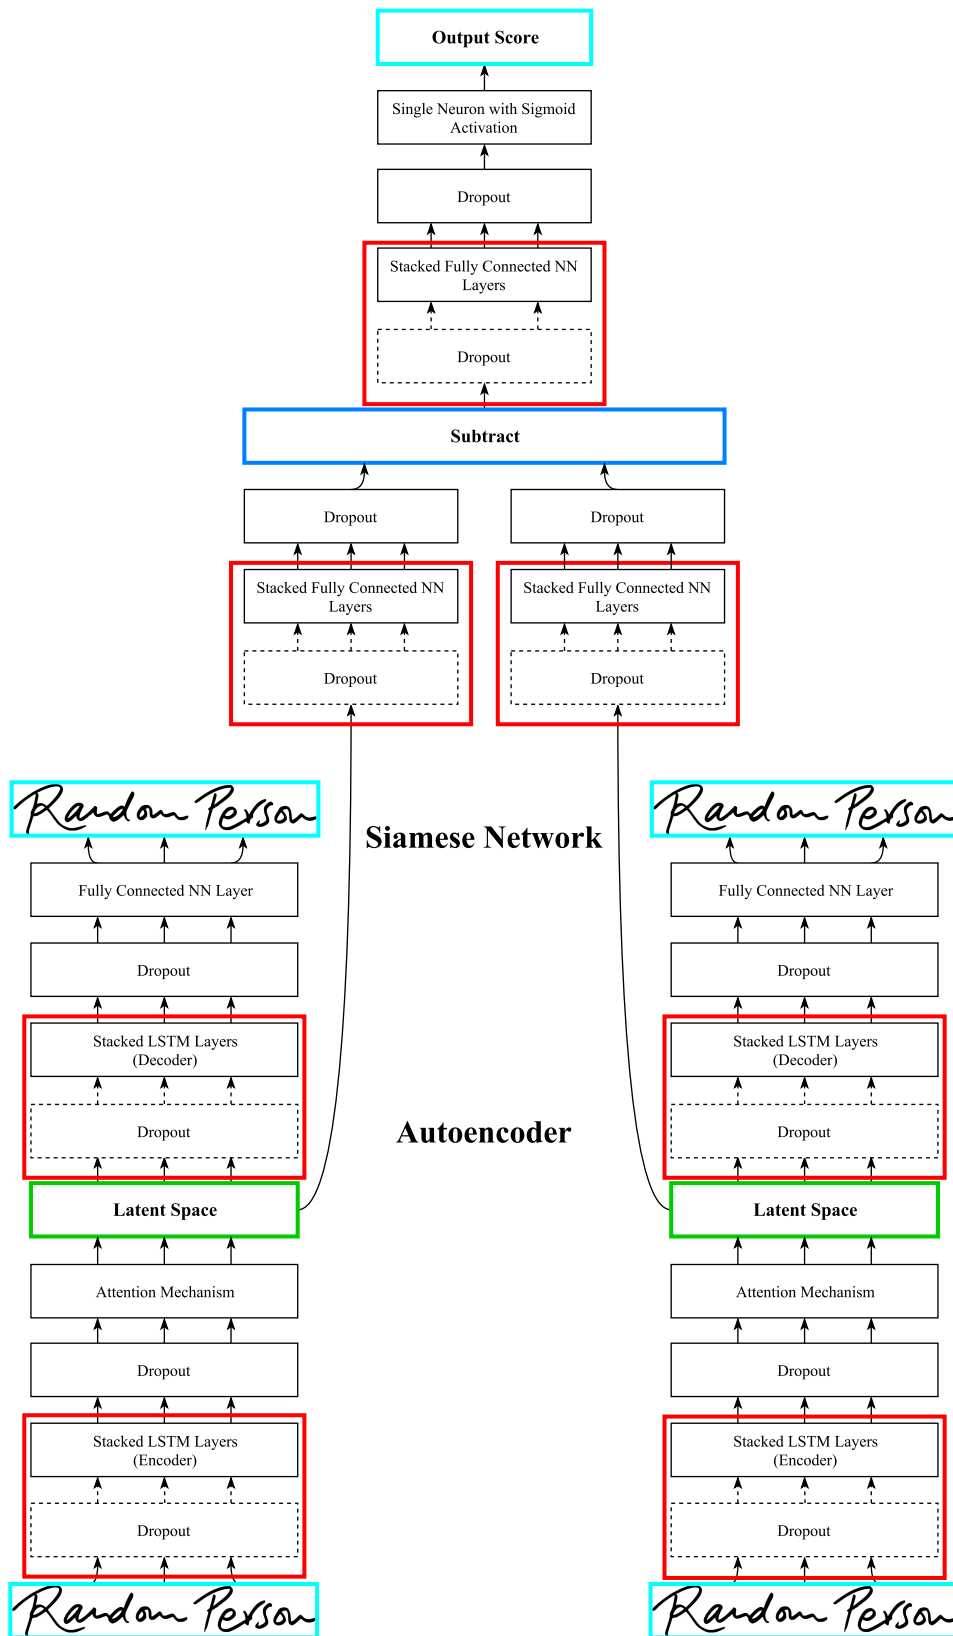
Output Score

Single Neuron with Sigmoid Activation

Dropout

Stacked Fully Connected NN Layers

Dropout

Subtract

Dropout

Stacked Fully Connected NN Layers

Dropout

Dropout

Stacked Fully Connected NN Layers

Dropout

Random Person

Siamese Network

Random Person

Fully Connected NN Layer

Dropout

Stacked LSTM Layers (Decoder)

Dropout

Autoencoder

Fully Connected NN Layer

Dropout

Stacked LSTM Layers (Decoder)

Dropout

Latent Space

Attention Mechanism

Dropout

Stacked LSTM Layers (Encoder)

Dropout

Random Person

Latent Space

Attention Mechanism

Dropout

Stacked LSTM Layers (Encoder)

Dropout

Random Person